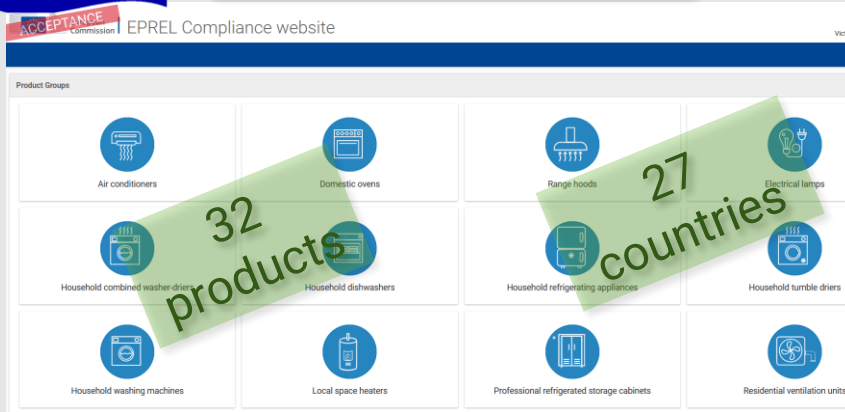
ACCEPTANCE
Commission EPREL Compliance website

Vic

Product Groups

Air conditioners

Domestic ovens

Range hoods

Electrical lamps

Household combined washer-driers

Household dishwashers

Household refrigerating appliances

Household tumble driers

Household washing machines

Local space heaters

Professional refrigerated storage cabinets

Residential ventilation units

32 products

27 countries